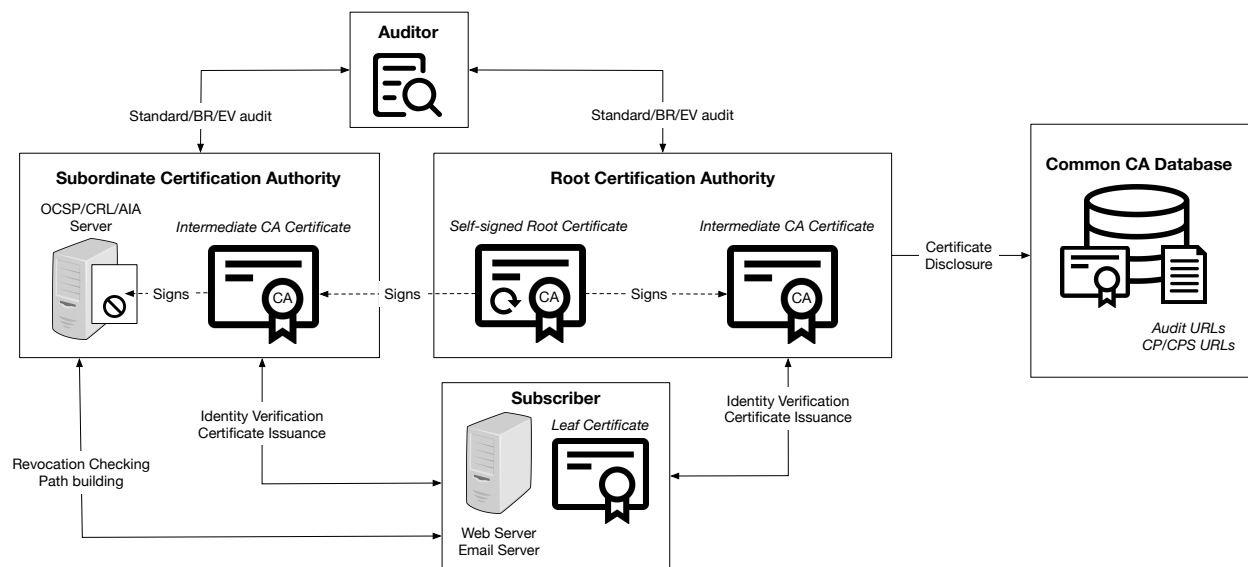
Auditor

Standard/BR/EV audit

Standard/BR/EV audit

Subordinate Certification Authority

OCSP/CRL/AIA Server

Intermediate CA Certificate

Signs

CA

Signs

Root Certification Authority

Self-signed Root Certificate

CA

Signs

Intermediate CA Certificate

CA

Certificate Disclosure

Common CA Database

Audit URLs
CP/CPS URLs

Identity Verification
Certificate Issuance

Subscriber

Leaf Certificate

Identity Verification
Certificate Issuance

Revocation Checking
Path building

Web Server
Email Server